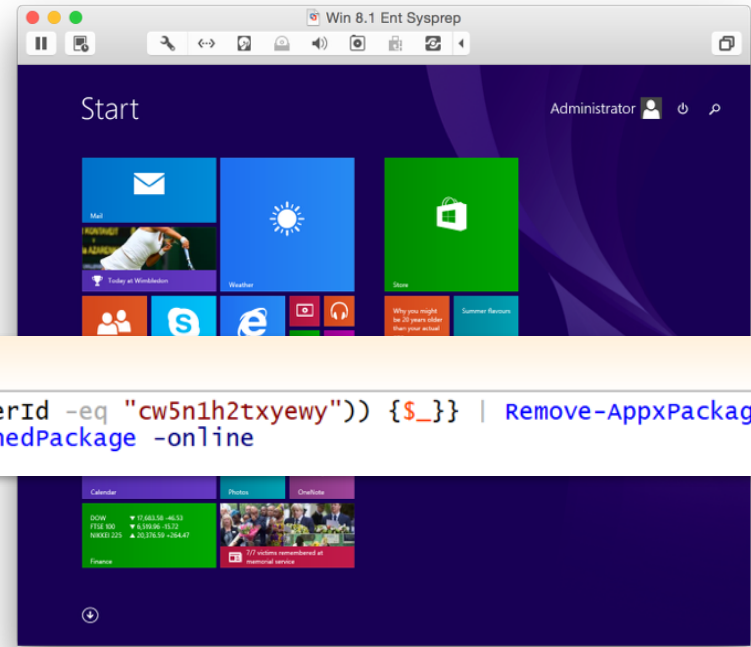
Win 8.1 Ent Sysprep

Start

Administrator

Mail

Today at Wimbledon

Weather

Store

Why you might be 20 years older than your actual

Summer flavours

erId -eq "cw5n1h2txyewy")) {$_}} | Remove-AppxPackag
nedPackage -online

Calendar

Photos

OneNote

DOW ▼ 17,683.58 -46.53
FTSE 100 ▼ 6,519.96 -15.72
NIKKEI 225 ▲ 20,376.59 +264.47

Finance

7/7 victims remembered at memorial service